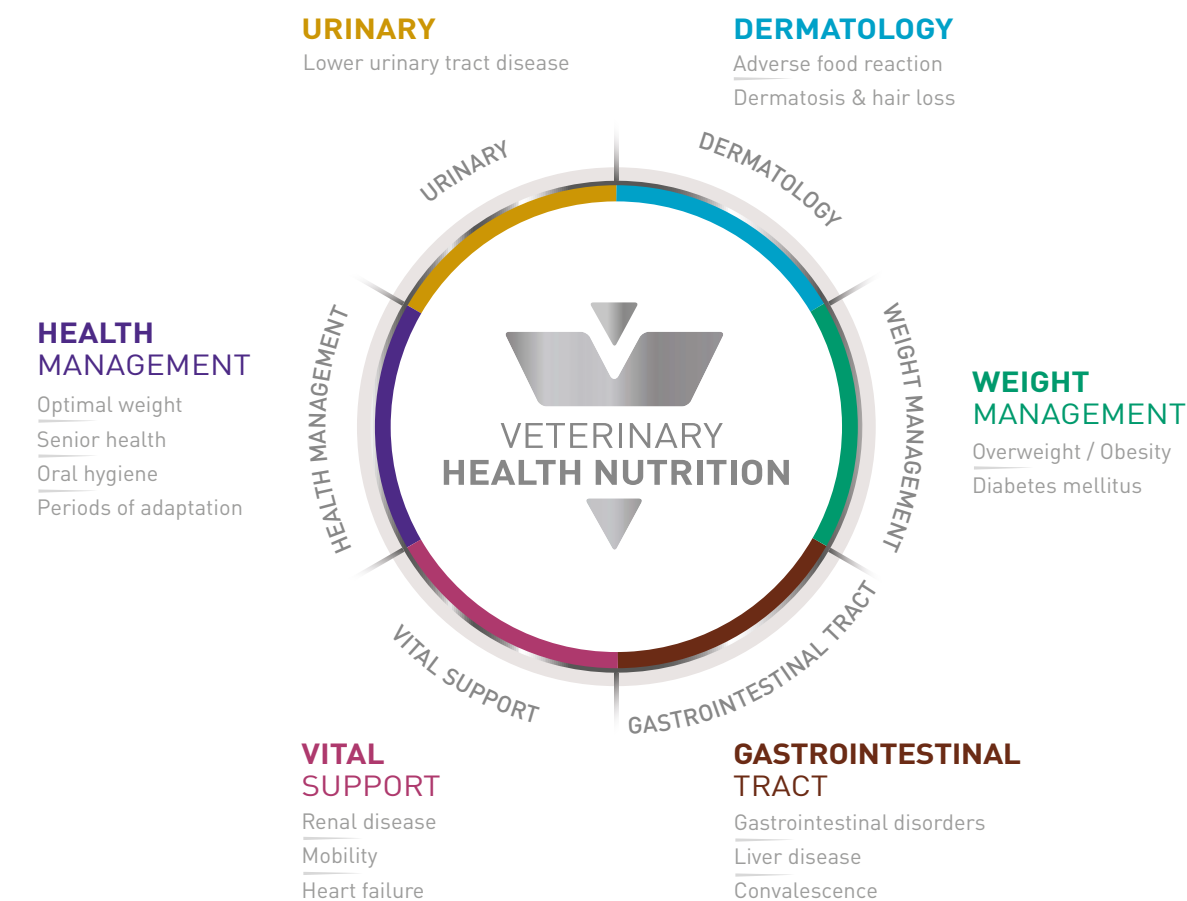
URINARY
Lower urinary tract disease

DERMATOLOGY
Adverse food reaction
Dermatosis & hair loss

URINARY

DERMATOLOGY

HEALTH MANAGEMENT
Optimal weight
Senior health
Oral hygiene
Periods of adaptation

HEALTH MANAGEMENT

VETERINARY
HEALTH NUTRITION

WEIGHT MANAGEMENT

WEIGHT MANAGEMENT
Overweight / Obesity
Diabetes mellitus

VITAL SUPPORT

GASTROINTESTINAL TRACT

VITAL SUPPORT
Renal disease
Mobility
Heart failure

GASTROINTESTINAL TRACT
Gastrointestinal disorders
Liver disease
Convalescence